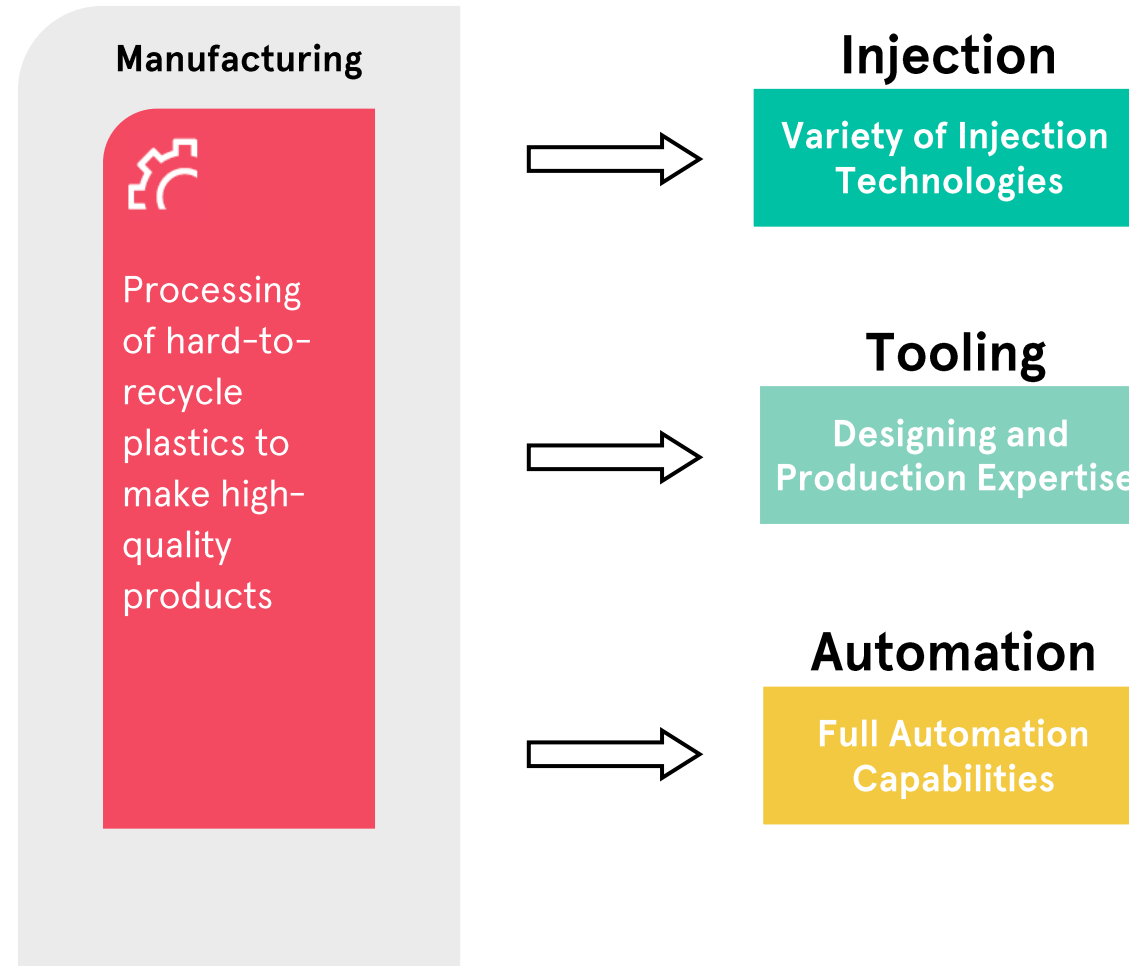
Manufacturing

Processing of hard-to-recycle plastics to make high-quality products

Injection

Variety of Injection Technologies

Tooling

Designing and Production Expertise

Automation

Full Automation Capabilities